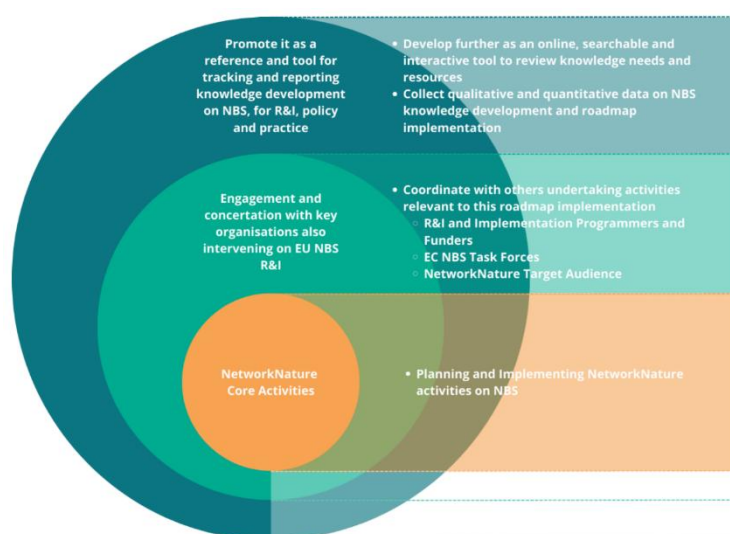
Promote it as a reference and tool for tracking and reporting knowledge development on NBS, for R&I, policy and practice

• Develop further as an online, searchable and interactive tool to review knowledge needs and resources
• Collect qualitative and quantitative data on NBS knowledge development and roadmap implementation

Engagement and concertation with key organisations also intervening on EU NBS R&I

• Coordinate with others undertaking activities relevant to this roadmap implementation
○ R&I and Implementation Programmers and Funders
○ EC NBS Task Forces
○ NetworkNature Target Audience

NetworkNature Core Activities

• Planning and Implementing NetworkNature activities on NBS